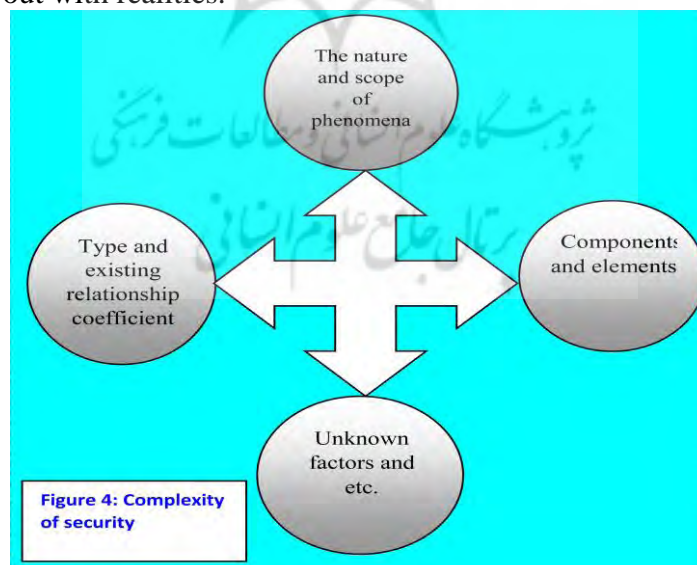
out with realities.

The nature and scope of phenomena

Type and existing relationship coefficient

Components and elements

Unknown factors and etc.

Figure 4: Complexity of security

پژوهشگاه علوم انسانی و مطالعات فرهنگی
پرتال جامع علوم انسانی